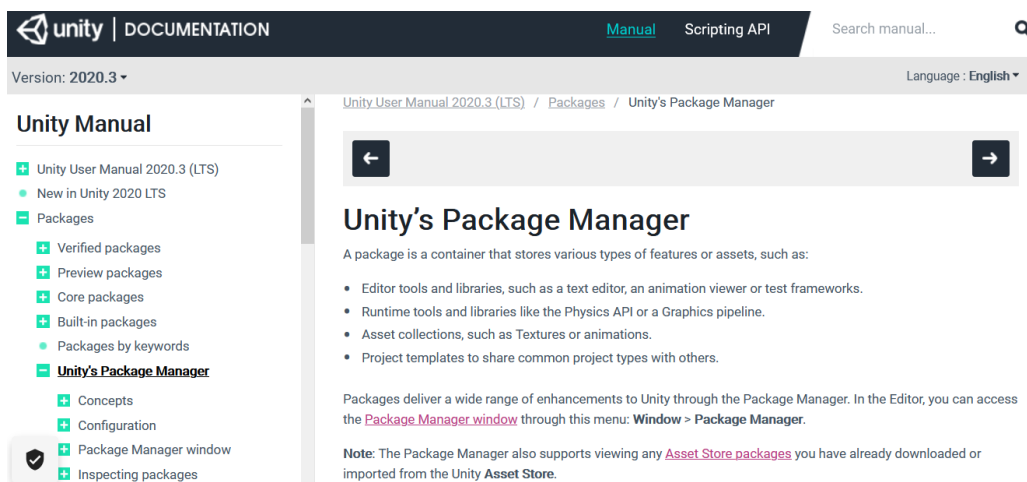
unity | DOCUMENTATION

Manual Scripting API Search manual...

Version: 2020.3

Language : English

Unity Manual

Unity User Manual 2020.3 (LTS)
New in Unity 2020 LTS
Packages
Verified packages
Preview packages
Core packages
Built-in packages
Packages by keywords
Unity's Package Manager
Concepts
Configuration
Package Manager window
Inspecting packages

Unity User Manual 2020.3 (LTS) / Packages / Unity's Package Manager

Unity's Package Manager

A package is a container that stores various types of features or assets, such as:

- Editor tools and libraries, such as a text editor, an animation viewer or test frameworks.
- Runtime tools and libraries like the Physics API or a Graphics pipeline.
- Asset collections, such as Textures or animations.
- Project templates to share common project types with others.

Packages deliver a wide range of enhancements to Unity through the Package Manager. In the Editor, you can access the Package Manager window through this menu: Window > Package Manager.

Note: The Package Manager also supports viewing any Asset Store packages you have already downloaded or imported from the Unity Asset Store.